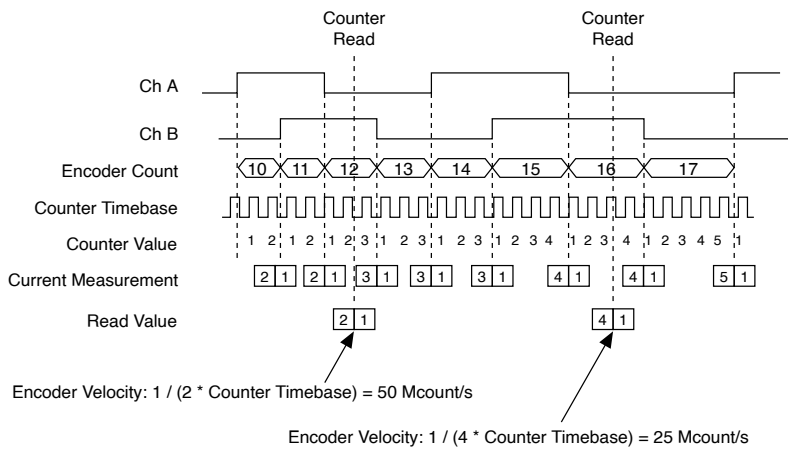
Counter Read

Counter Read

Ch A

Ch B

Encoder Count 10 11 12 13 14 15 16 17

Counter Timebase

Counter Value 1 2 1 2 1 2 3 1 2 3 1 2 3 1 2 3 4 1 2 3 4 1 2 3 4 5 1

Current Measurement 2 1 2 1 3 1 3 1 3 1 4 1 4 1 5 1

Read Value 2 1 4 1

Encoder Velocity: 1 / (2 * Counter Timebase) = 50 Mcount/s

Encoder Velocity: 1 / (4 * Counter Timebase) = 25 Mcount/s